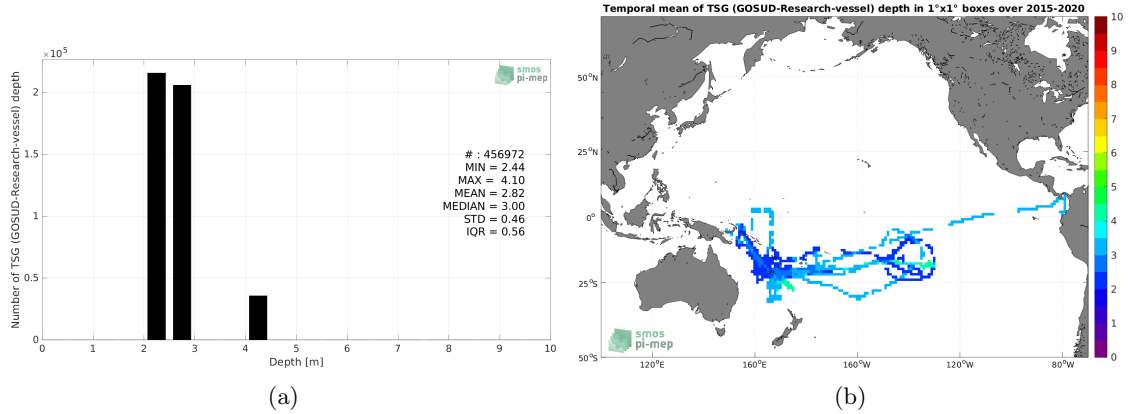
$\times10^5$

smos pi-mep

Number of TSG (GOSUD-Research-vessel) depth

2
1.5
1
0.5
0

# : 456972
MIN = 2.44
MAX = 4.10
MEAN = 2.82
MEDIAN = 3.00
STD = 0.46
IQR = 0.56

0 1 2 3 4 5 6 7 8 9 10
Depth [m]

(a)

Temporal mean of TSG (GOSUD-Research-vessel) depth in 1°x1° boxes over 2015-2020

50°N
25°N
0°
25°S
50°S

120°E 160°E 160°W 120°W 80°W

smos pi-mep

10
9
8
7
6
5
4
3
2
1
0

(b)